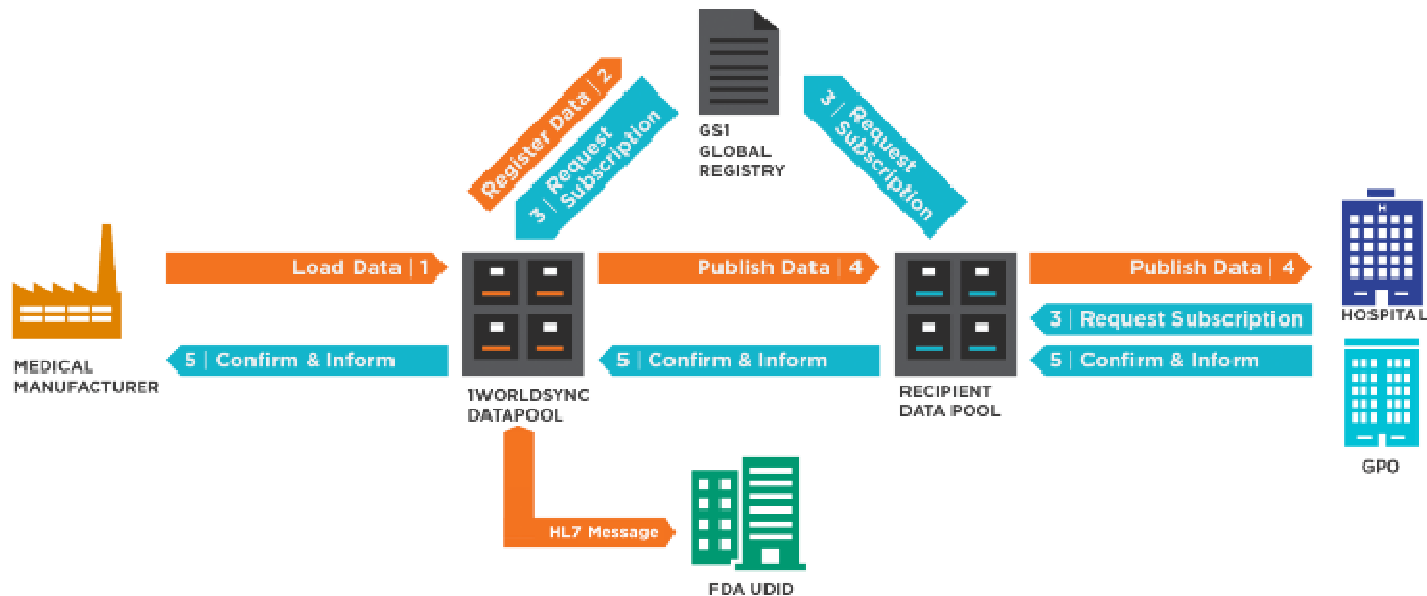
Register Data | 2

3 | Request Subscription

GS1 GLOBAL REGISTRY

3 | Request Subscription

Load Data | 1

Publish Data | 4

Publish Data | 4

HOSPITAL

3 | Request Subscription

MEDICAL MANUFACTURER

5 | Confirm & Inform

5 | Confirm & Inform

5 | Confirm & Inform

1WORLDSYNC DATAPOOL

RECIPIENT DATA POOL

GPO

HL7 Message

FDA UDID